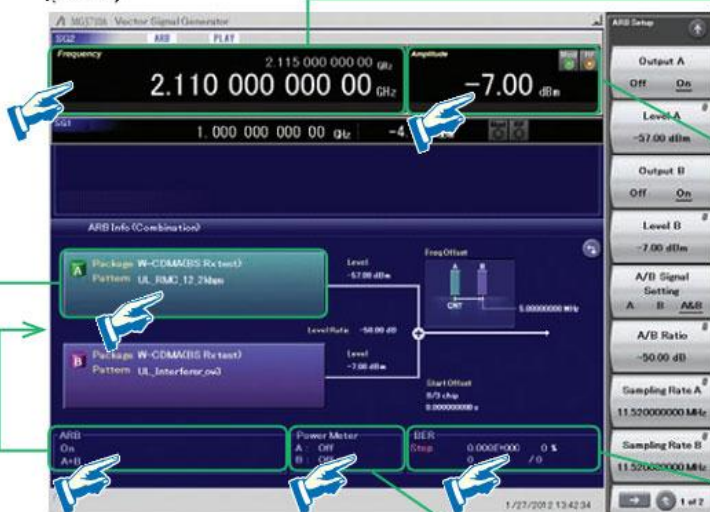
MG3710A Vector Signal Generator

SG2 ARB PLAY

Frequency
2.115 000 000 00 GHz
2.110 000 000 00 GHz

Amplitude
Mod RF
-7.00 dBm

SG1
1.000 000 000 00 GHz -4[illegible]

ARB Info (Combination)

A Package W-CDMA(BS Rx test)
Pattern UL_RMC_12.2kbps

Level
-57.00 dBm

Freq Offset
A B
CNT
5.00000000 MHz

Level Ratio -50.00 dB

B Package W-CDMA(BS Rx test)
Pattern UL_Interferer_cw3

Level
-7.00 dBm

Start Offset
8/3 chip
0.000000000 s

ARB
On
A+B

Power Meter
A : Off
B : Off

BER
Stop 0.000E+000 0 %
0 / 0

1/27/2012 13:42:34

ARB Setup

Output A
Off On

Level A
-57.00 dBm

Output B
Off On

Level B
-7.00 dBm

A/B Signal Setting
A B A&B

A/B Ratio
-50.00 dB

Sampling Rate A
11.520000000 MHz

Sampling Rate B
11.520000000 MHz

1 of 2